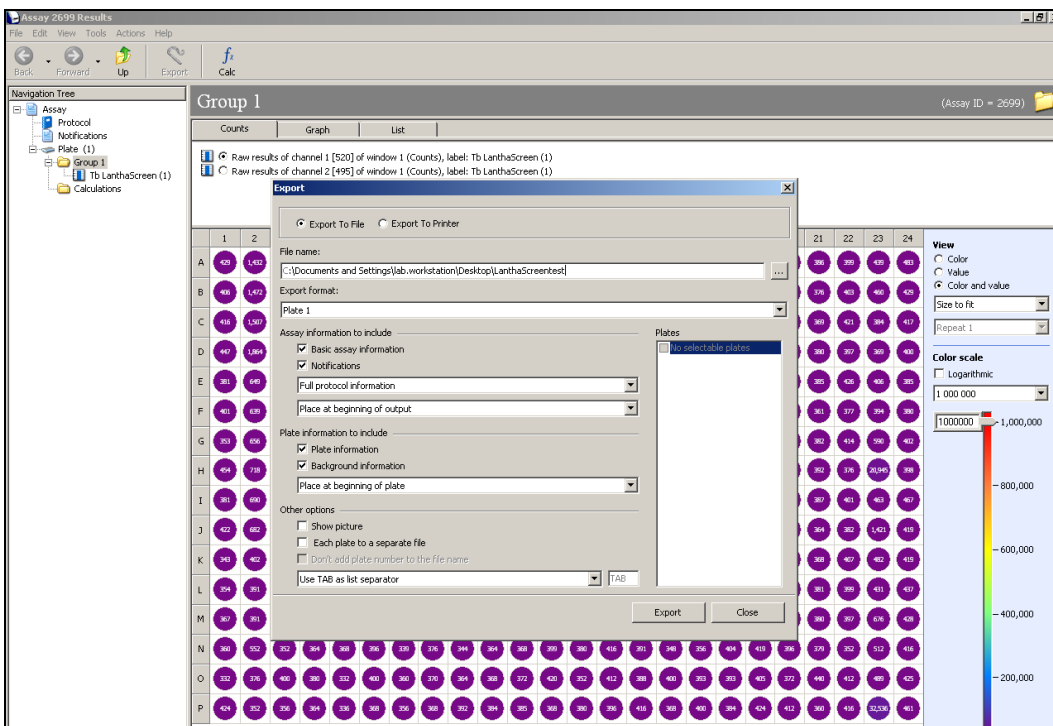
Assay 2699 Results
File Edit View Tools Actions Help
Back Forward Up Export Calc

Navigation Tree
Assay
Protocol
Notifications
Plate (1)
Group 1
Tb LanthaScreen (1)
Calculations

Group 1
(Assay ID = 2699)

Counts Graph List

Raw results of channel 1 [520] of window 1 (Counts), label: Tb LanthaScreen (1)
Raw results of channel 2 [495] of window 1 (Counts), label: Tb LanthaScreen (1)

Export
Export To File Export To Printer
File name:
C:\Documents and Settings\lab.workstation\Desktop\LanthaScreentest
Export format:
Plate 1
Assay information to include
Basic assay information
Notifications
Full protocol information
Place at beginning of output
Plate information to include
Plate information
Background information
Place at beginning of plate
Other options
Show picture
Each plate to a separate file
Don't add plate number to the file name
Use TAB as list separator
TAB
Plates
No selectable plates
Export Close

| | 1 | 2 | 21 | 22 | 23 | 24 |
|---|---|---|---|---|---|---|
| A | 429 | 1,432 | 386 | 399 | 439 | 483 |
| B | 406 | 1,472 | 376 | 403 | 460 | 429 |
| C | 416 | 1,507 | 369 | 421 | 384 | 417 |
| D | 447 | 1,864 | 380 | 397 | 369 | 400 |
| E | 381 | 649 | 385 | 426 | 406 | 385 |
| F | 401 | 639 | 361 | 377 | 394 | 380 |
| G | 353 | 656 | 382 | 414 | 590 | 402 |
| H | 454 | 718 | 392 | 376 | 20,945 | 398 |
| I | 381 | 690 | 387 | 401 | 463 | 467 |
| J | 422 | 682 | 364 | 382 | 1,421 | 419 |
| K | 343 | 402 | 368 | 407 | 482 | 419 |
| L | 354 | 391 | 381 | 399 | 431 | 437 |
| M | 367 | 391 | 380 | 397 | 676 | 428 |

N 360 552 352 364 368 396 339 376 344 364 368 399 380 416 391 348 356 404 419 396 379 352 512 416
O 332 376 400 380 332 400 360 370 364 368 372 420 352 412 388 400 383 393 405 372 440 412 489 425
P 424 352 356 364 336 368 356 368 392 384 385 368 380 396 416 368 400 384 424 412 360 416 32,536 461

View
Color
Value
Color and value
Size to fit
Repeat 1
Color scale
Logarithmic
1 000 000
1000000
1,000,000
800,000
600,000
400,000
200,000